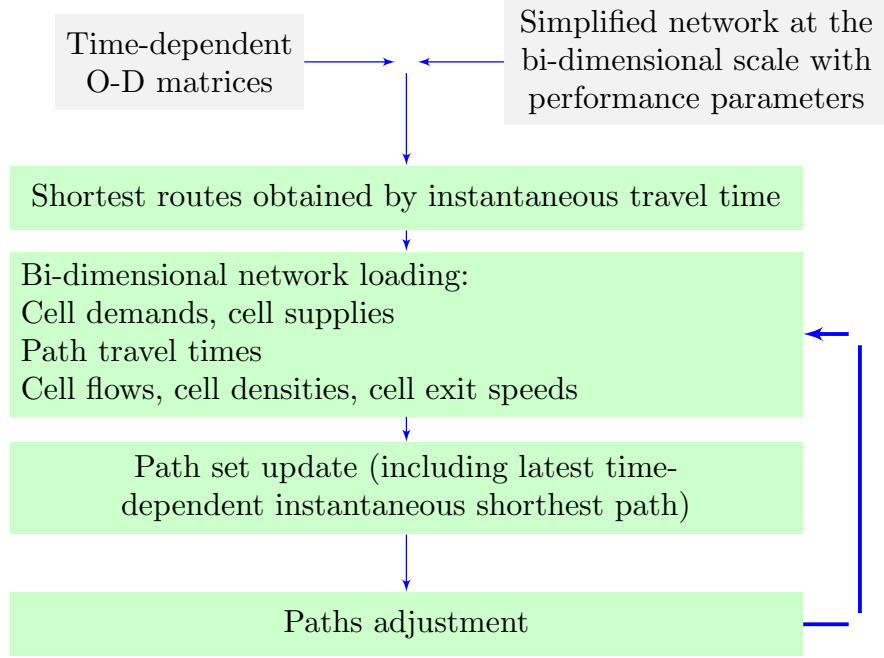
Time-dependent O-D matrices

Simplified network at the bi-dimensional scale with performance parameters

Shortest routes obtained by instantaneous travel time

Bi-dimensional network loading:
Cell demands, cell supplies
Path travel times
Cell flows, cell densities, cell exit speeds

Path set update (including latest time-dependent instantaneous shorthest path)

Paths adjustment